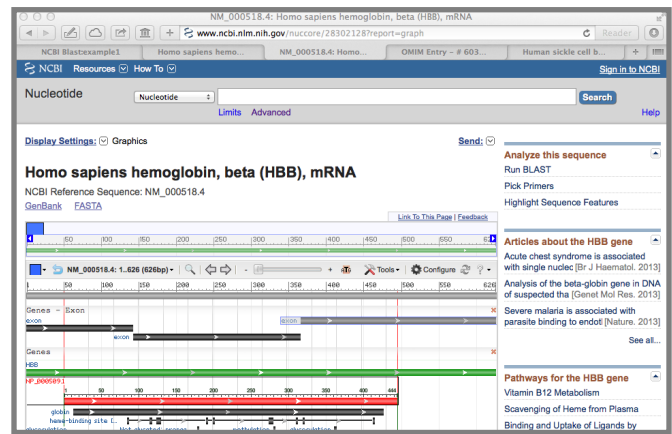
NM_000518.4: Homo sapiens hemoglobin, beta (HBB), mRNA

www.ncbi.nlm.nih.gov/nuccore/28302128?report=graph

Reader

NCBI Blastexample1 | Homo sapiens hemo... | NM_000518.4: Homo... | OMIM Entry - # 603... | Human sickle cell b...

NCBI Resources How To Sign in to NCBI

Nucleotide Nucleotide Search

Limits Advanced Help

Display Settings: Graphics Send:

Homo sapiens hemoglobin, beta (HBB), mRNA

NCBI Reference Sequence: NM_000518.4

GenBank FASTA

Link To This Page | Feedback

50 100 150 200 250 300 350 400 450 500 550 62

NM_000518.4: 1..626 (626bp) Tools Configure

1 50 100 150 200 250 300 350 400 450 500 550 626

Genes - Exon

exon

exon

exon

Genes

HBB

NP_000509.1

1 50 100 150 200 250 300 350 400 444

globin

heme-binding site [

Analyze this sequence

Run BLAST

Pick Primers

Highlight Sequence Features

Articles about the HBB gene

Acute chest syndrome is associated with single nuclec [Br J Haematol. 2013]

Analysis of the beta-globin gene in DNA of suspected tha [Genet Mol Res. 2013]

Severe malaria is associated with parasite binding to endot [Nature. 2013]

See all...

Pathways for the HBB gene

Vitamin B12 Metabolism

Scavenging of Heme from Plasma

Binding and Uptake of Ligands by